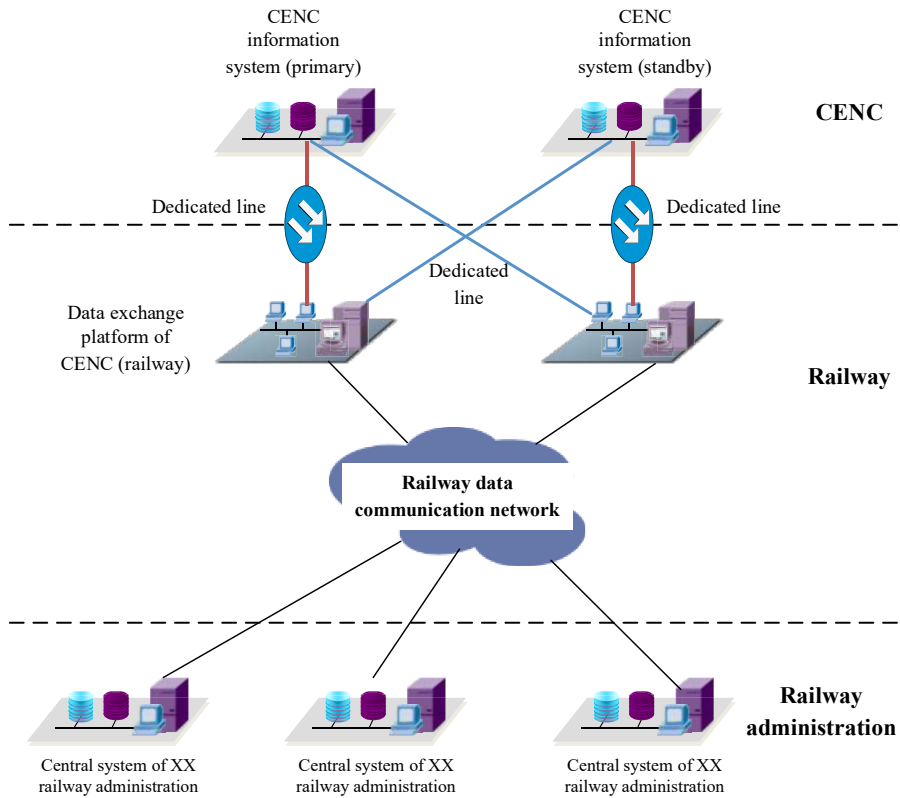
CENC information system (primary)

CENC information system (standby)

CENC

Dedicated line

Dedicated line

Dedicated line

Data exchange platform of CENC (railway)

Railway

Railway data communication network

Railway administration

Central system of XX railway administration

Central system of XX railway administration

Central system of XX railway administration